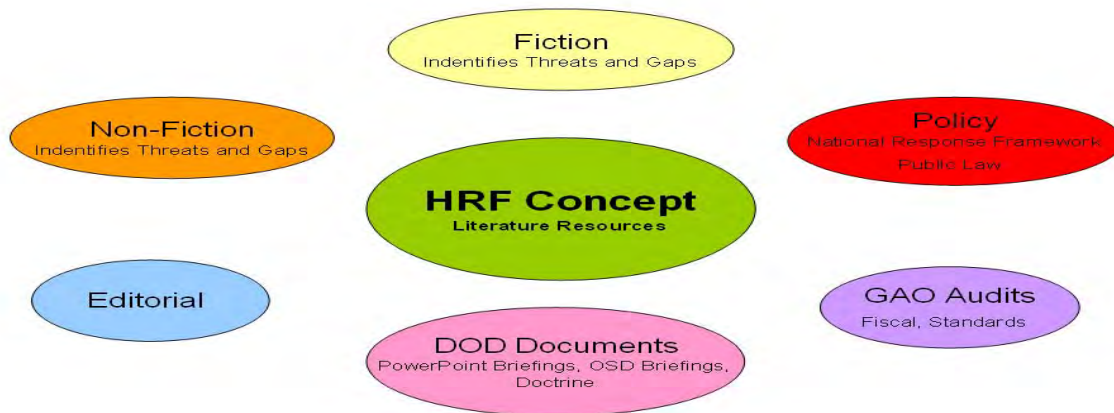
Fiction
Indentifies Threats and Gaps

Non-Fiction
Indentifies Threats and Gaps

Policy
National Response Framework
Public Law

HRF Concept
Literature Resources

Editorial

GAO Audits
Fiscal, Standards

DOD Documents
PowerPoint Briefings, OSD Briefings, Doctrine